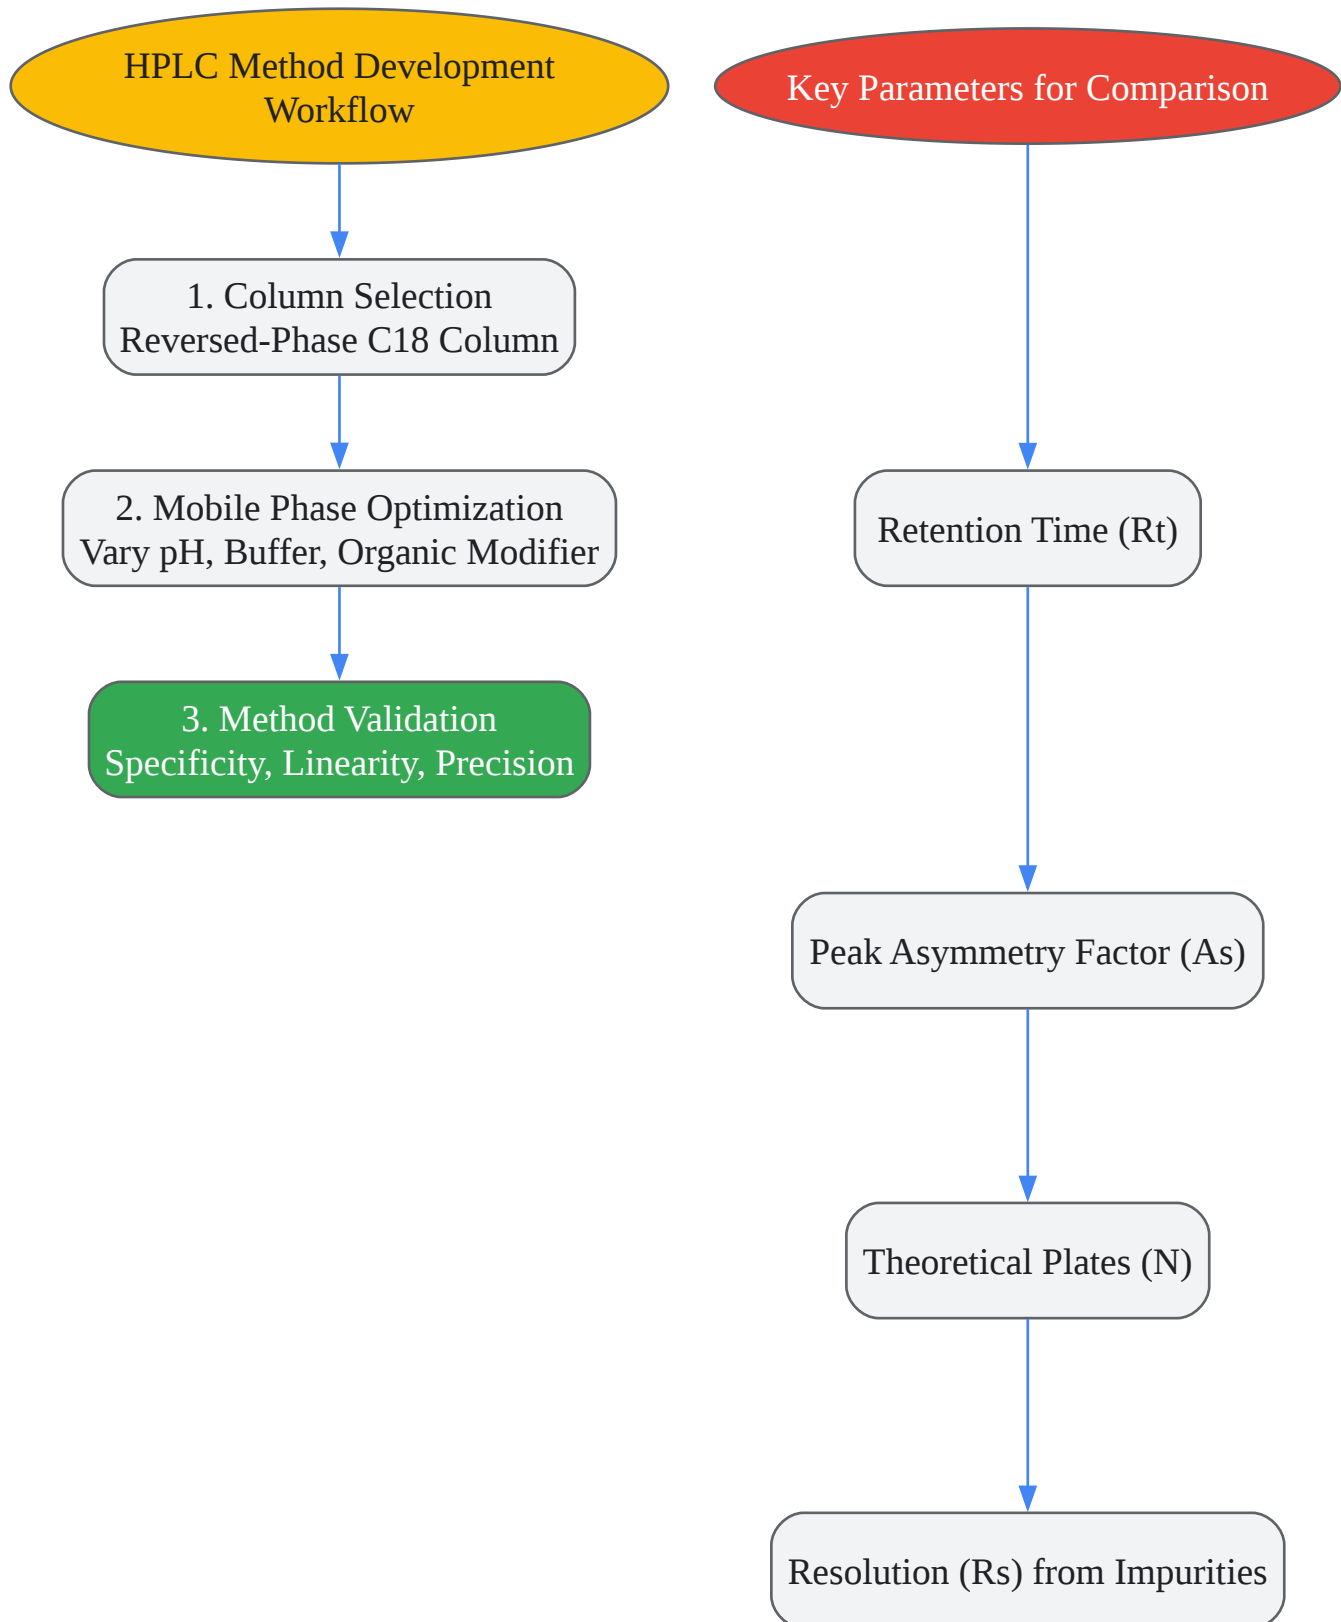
HPLC Method Development Workflow

1. Column Selection
Reversed-Phase C18 Column

2. Mobile Phase Optimization
Vary pH, Buffer, Organic Modifier

3. Method Validation
Specificity, Linearity, Precision

Key Parameters for Comparison

Retention Time (Rt)

Peak Asymmetry Factor (As)

Theoretical Plates (N)

Resolution (Rs) from Impurities